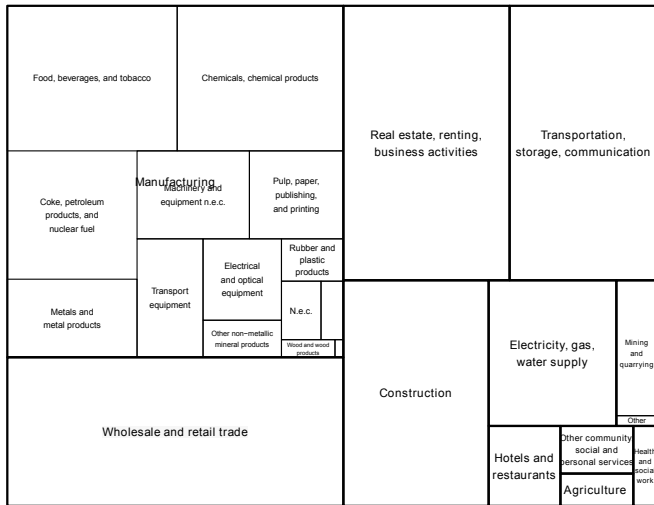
Food, beverages, and tobacco

Chemicals, chemical products

Manufacturing

Coke, petroleum products, and nuclear fuel

Machinery and equipment n.e.c.

Pulp, paper, publishing, and printing

Transport equipment

Electrical and optical equipment

Rubber and plastic products

Metals and metal products

N.e.c.

Other non-metallic mineral products

Wood and wood products

Wholesale and retail trade

Real estate, renting, business activities

Transportation, storage, communication

Construction

Electricity, gas, water supply

Mining and quarrying

Other

Hotels and restaurants

Other community social and personal services

Health and social work

Agriculture